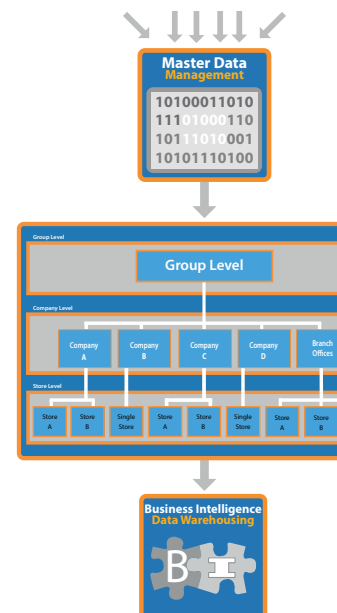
Master Data
Management

10100011010
11101000110
10111010001
10101110100

Group Level

Group Level

Company Level

Company A

Company B

Company C

Company D

Branch Offices

Store Level

Store A

Store B

Single Store

Store A

Store B

Single Store

Store A

Store B

Business Intelligence
Data Warehousing

B

I